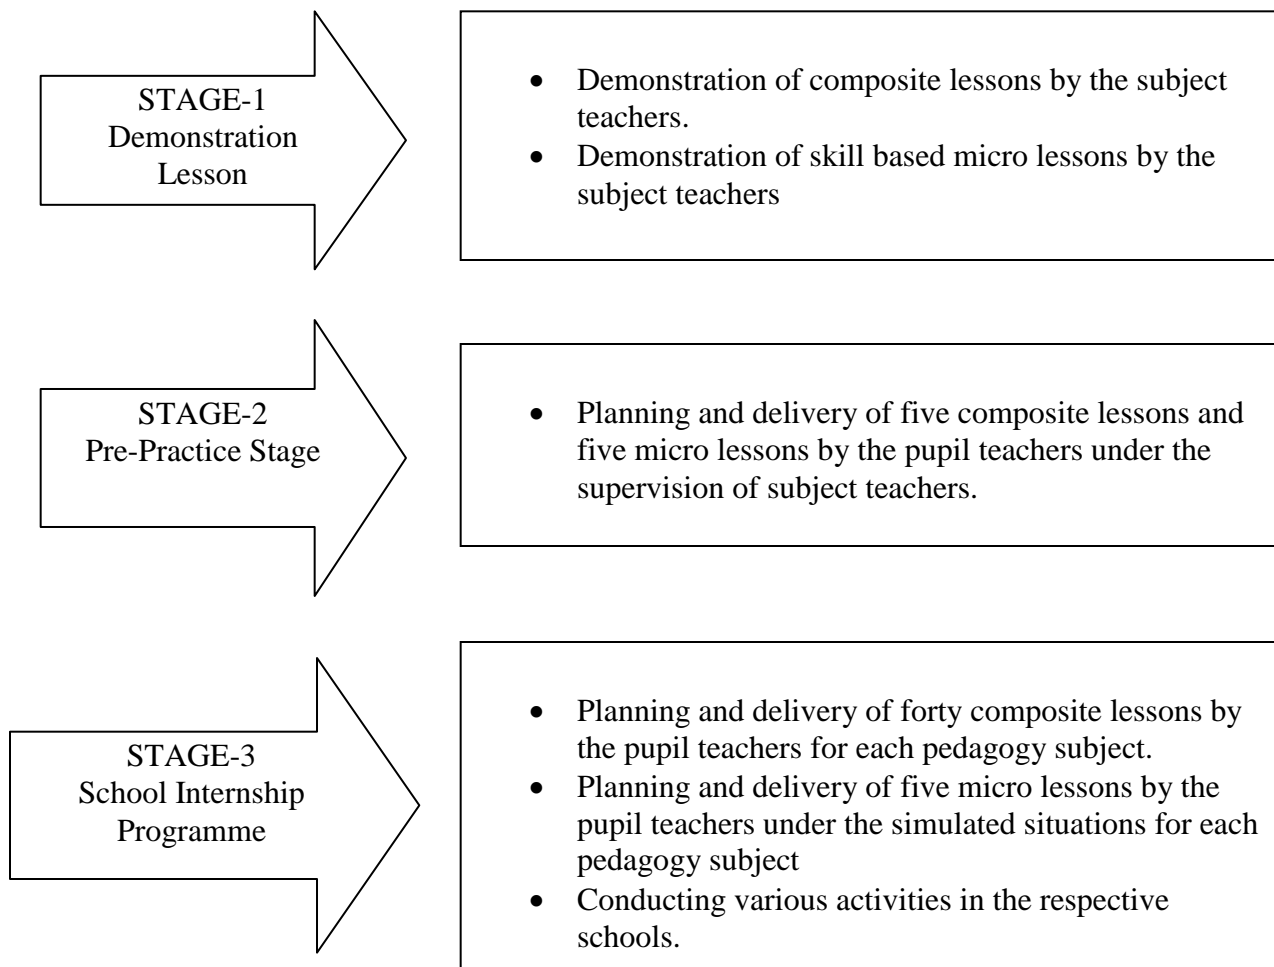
STAGE-1
Demonstration Lesson

- Demonstration of composite lessons by the subject teachers.
- Demonstration of skill based micro lessons by the subject teachers

STAGE-2
Pre-Practice Stage

- Planning and delivery of five composite lessons and five micro lessons by the pupil teachers under the supervision of subject teachers.

STAGE-3
School Internship Programme

- Planning and delivery of forty composite lessons by the pupil teachers for each pedagogy subject.
- Planning and delivery of five micro lessons by the pupil teachers under the simulated situations for each pedagogy subject
- Conducting various activities in the respective schools.